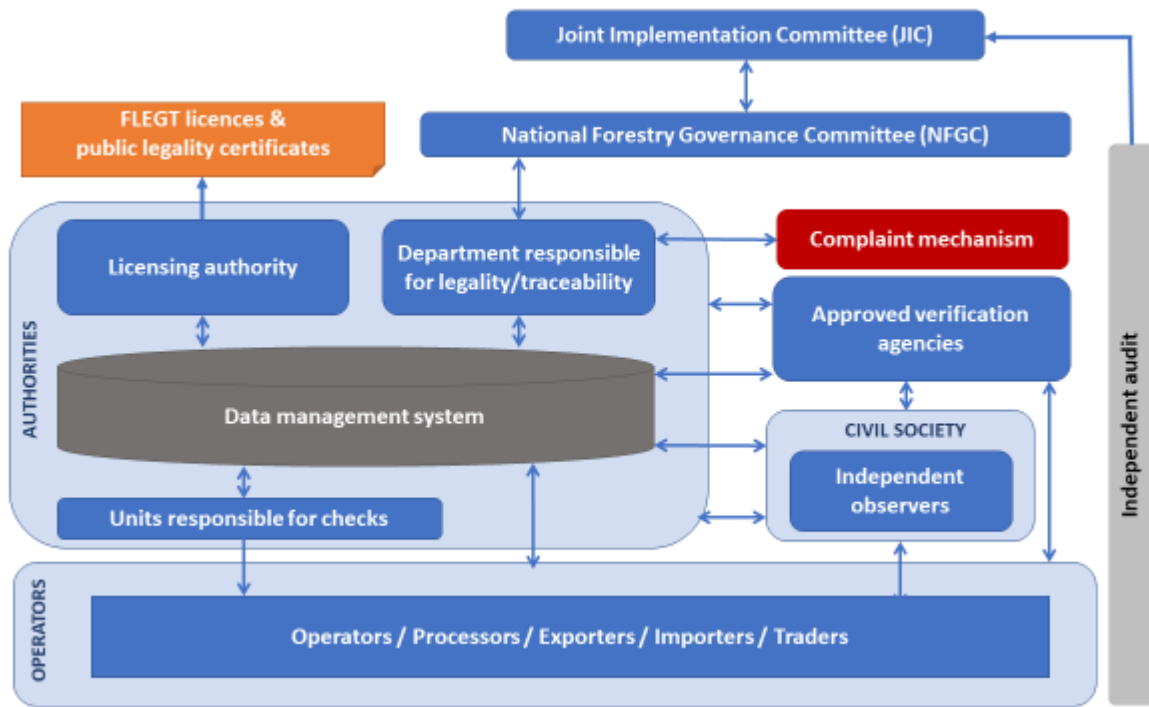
Joint Implementation Committee (JIC)

FLEGT licences & public legality certificates

National Forestry Governance Committee (NFGC)

AUTHORITIES

Licensing authority

Department responsible for legality/traceability

Complaint mechanism

Approved verification agencies

Data management system

CIVIL SOCIETY

Independent observers

Units responsible for checks

Independent audit

OPERATORS

Operators / Processors / Exporters / Importers / Traders